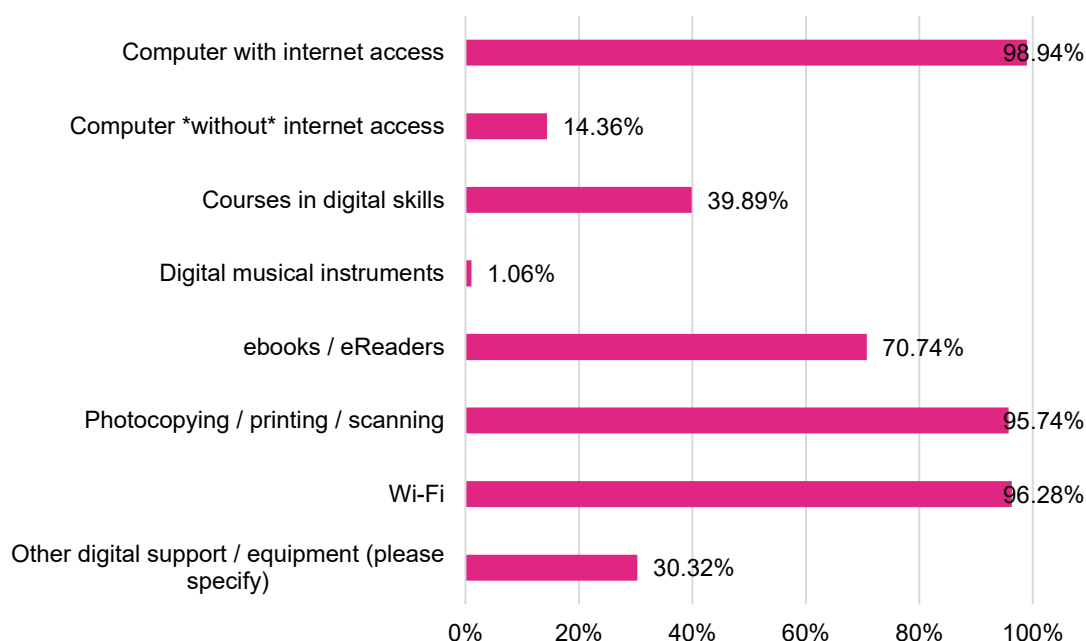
Computer with internet access 98.94%

Computer *without* internet access 14.36%

Courses in digital skills 39.89%

Digital musical instruments 1.06%

ebooks / eReaders 70.74%

Photocopying / printing / scanning 95.74%

Wi-Fi 96.28%

Other digital support / equipment (please specify) 30.32%

0% 20% 40% 60% 80% 100%